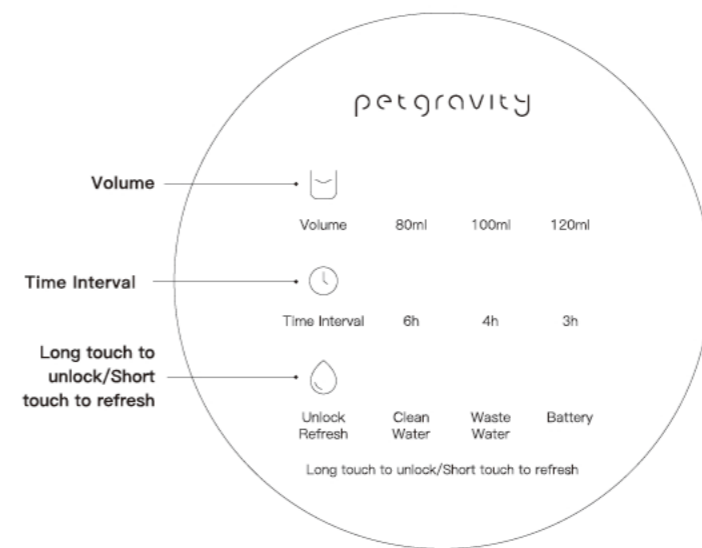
petgravity

Volume

Volume 80ml 100ml 120ml

Time Interval

Time Interval 6h 4h 3h

Long touch to unlock/Short touch to refresh

Unlock Refresh Clean Water Waste Water Battery

Long touch to unlock/Short touch to refresh